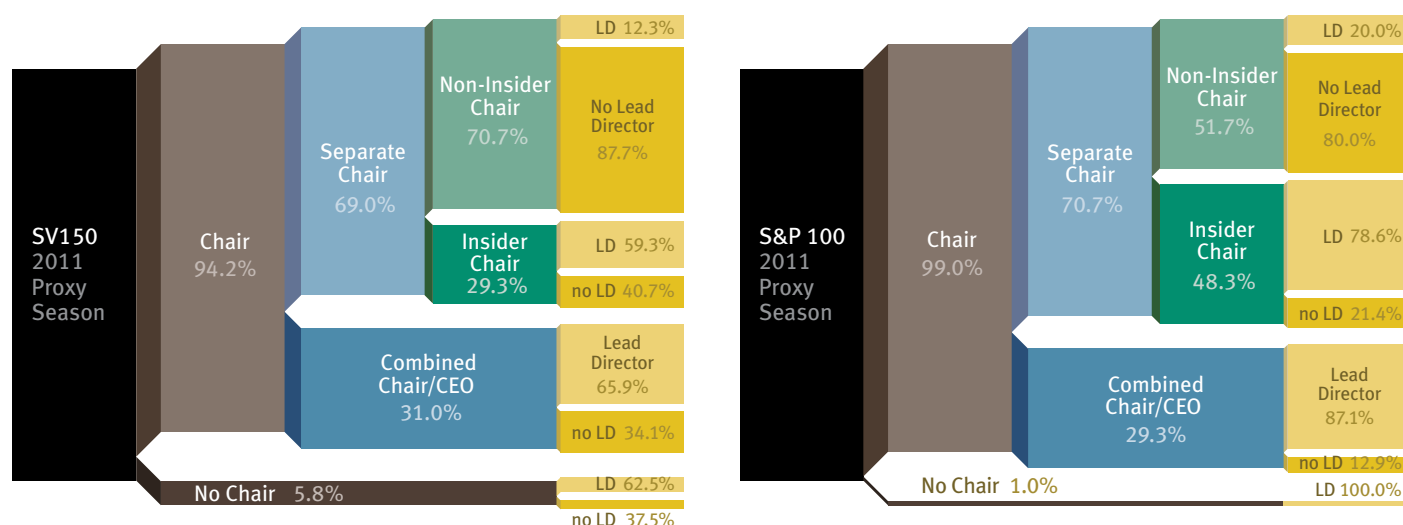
SV150
2011
Proxy
Season

Chair
94.2%

Separate Chair
69.0%

Non-Insider Chair
70.7%

LD 12.3%

No Lead Director
87.7%

Insider Chair
29.3%

LD 59.3%

no LD 40.7%

Combined Chair/CEO
31.0%

Lead Director
65.9%

no LD 34.1%

No Chair 5.8%

LD 62.5%

no LD 37.5%

S&P 100
2011
Proxy
Season

Chair
99.0%

Separate Chair
70.7%

Non-Insider Chair
51.7%

LD 20.0%

No Lead Director
80.0%

Insider Chair
48.3%

LD 78.6%

no LD 21.4%

Combined Chair/CEO
29.3%

Lead Director
87.1%

no LD 12.9%

No Chair 1.0%

LD 100.0%